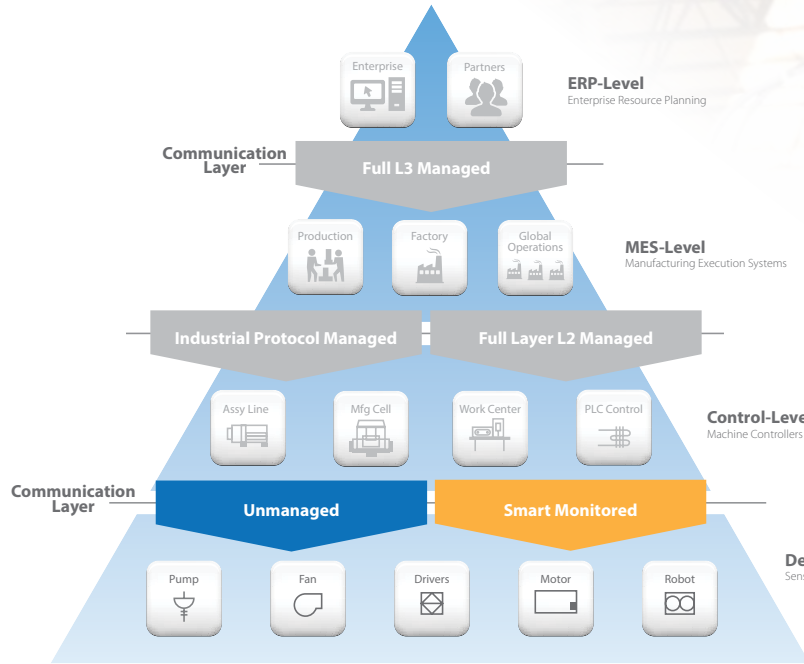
Enterprise

Partners

ERP-Level
Enterprise Resource Planning

Communication Layer

Full L3 Managed

Production

Factory

Global Operations

MES-Level
Manufacturing Execution Systems

Industrial Protocol Managed

Full Layer L2 Managed

Assy Line

Mfg Cell

Work Center

PLC Control

Control-Leve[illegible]
Machine Controllers

Communication Layer

Unmanaged

Smart Monitored

Pump

Fan

Drivers

Motor

Robot

De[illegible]
Sens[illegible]